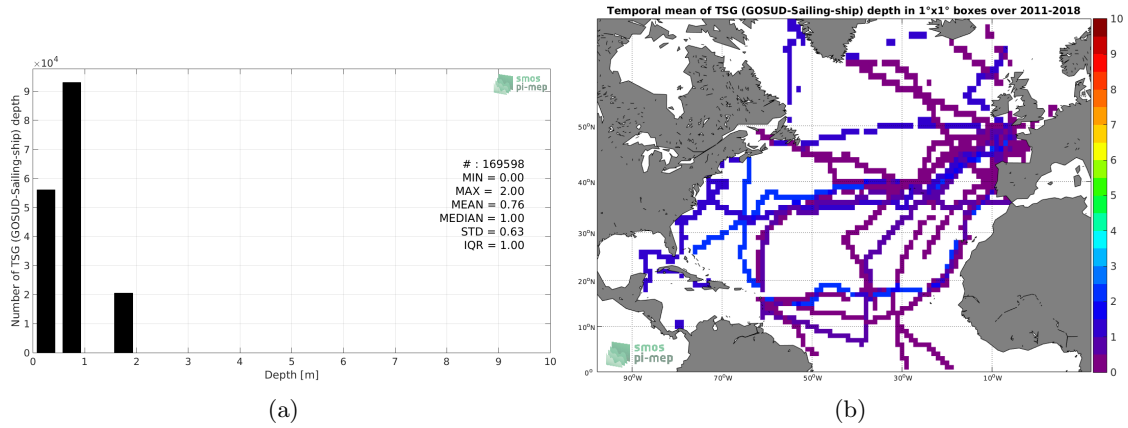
$\times 10^4$

smos
pi-mep

Number of TSG (GOSUD-Sailing-ship) depth

9
8
7
6
5
4
3
2
1
0

# : 169598
MIN = 0.00
MAX = 2.00
MEAN = 0.76
MEDIAN = 1.00
STD = 0.63
IQR = 1.00

0 1 2 3 4 5 6 7 8 9 10

Depth [m]

(a)

Temporal mean of TSG (GOSUD-Sailing-ship) depth in 1°x1° boxes over 2011-2018

50°N
40°N
30°N
20°N
10°N
0°

90°W 70°W 50°W 30°W 10°W

smos
pi-mep

10
9
8
7
6
5
4
3
2
1
0

(b)